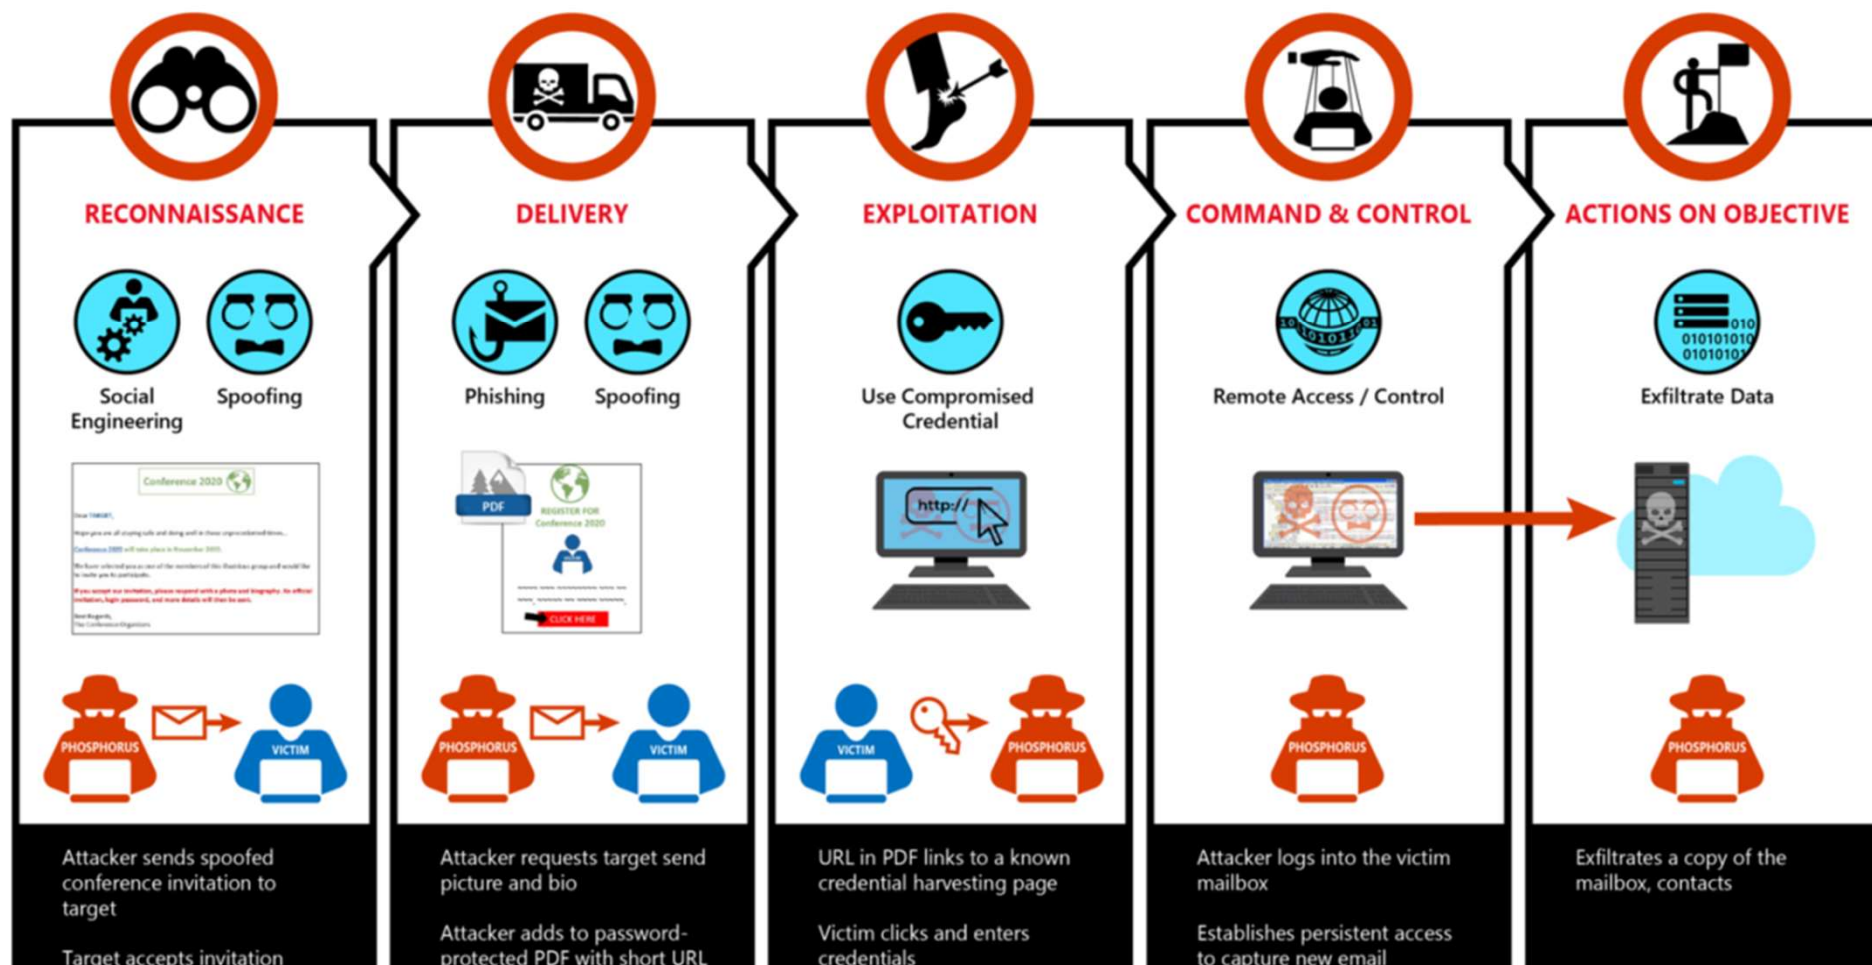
RECONNAISSANCE

Social Engineering

Spoofing

Conference 2020

PHOSPHORUS

VICTIM

Attacker sends spoofed conference invitation to target

Target accepts invitation

DELIVERY

Phishing

Spoofing

PDF

REGISTER FOR Conference 2020

CLICK HERE

PHOSPHORUS

VICTIM

Attacker requests target send picture and bio

Attacker adds to password-protected PDF with short URL

EXPLOITATION

Use Compromised Credential

http://

VICTIM

PHOSPHORUS

URL in PDF links to a known credential harvesting page

Victim clicks and enters credentials

COMMAND & CONTROL

Remote Access / Control

PHOSPHORUS

Attacker logs into the victim mailbox

Establishes persistent access to capture new email

ACTIONS ON OBJECTIVE

Exfiltrate Data

010
01010101
0101010

PHOSPHORUS

Exfiltrates a copy of the mailbox, contacts